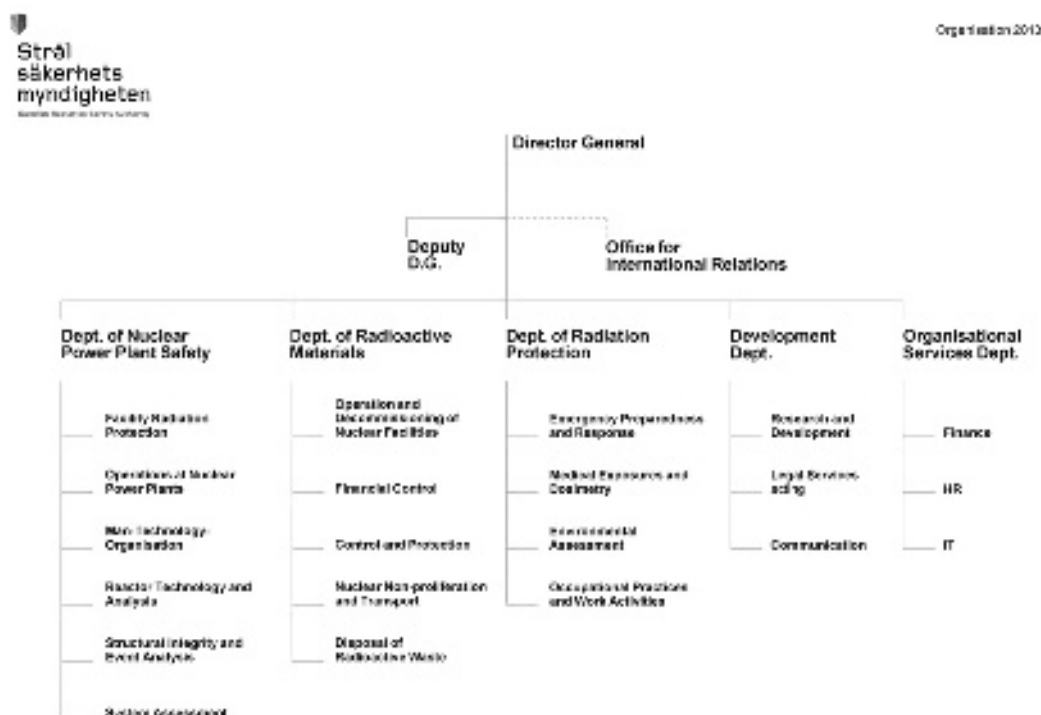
Strål säkerhets myndigheten
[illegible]

Organisation 2013

Director General

Deputy D.G.

Office for International Relations

Dept. of Nuclear Power Plant Safety

Facility Radiation Protection

Operations at Nuclear Power Plants

Man-Technology-Organisation

Reactor Technology and Analysis

Structural Integrity and Event Analysis

Systems Assessment

Dept. of Radioactive Materials

Operation and Decommissioning of Nuclear Facilities

Financial Control

Control and Protection

Nuclear Non-proliferation and Transport

Disposal of Radioactive Waste

Dept. of Radiation Protection

Emergency Preparedness and Response

Medical Exposures and Dosimetry

Environmental Assessment

Occupational Practices and Work Activities

Development Dept.

Research and Development

Legal Services-acting

Communication

Organisational Services Dept.

Finance

HR

IT